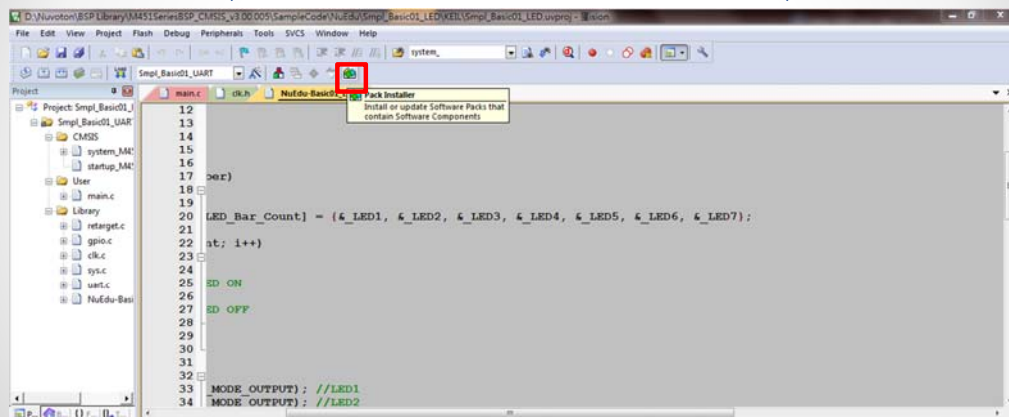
D:\Nuvoton\BSP Library\M451SeriesBSP_CMSIS_v3.00.005\SampleCode\NuEdu\Smpl_Basic01_LED\KEIL\Smpl_Basic01_LED.uvproj - µVision

File Edit View Project Flash Debug Peripherals Tools SVCS Window Help

system_

Smpl_Basic01_UART

Project

Project: Smpl_Basic01_l
Smpl_Basic01_UART
CMSIS
system_M45
startup_M45
User
main.c
Library
retarget.c
gpio.c
clk.c
sys.c
uart.c
NuEdu-Basi

main.c clk.h NuEdu-Basic01

Pack Installer
Install or update Software Packs that contain Software Components

12
13
14
15
16
17 per)
18
19
20 LED_Bar_Count] = (&_LED1, &_LED2, &_LED3, &_LED4, &_LED5, &_LED6, &_LED7);
21
22 nt; i++)
23
24
25 ED ON
26
27 ED OFF
28
29
30
31
32
33 _MODE_OUTPUT); //LED1
34 _MODE_OUTPUT); //LED2

P... B... {} F... 0... T...